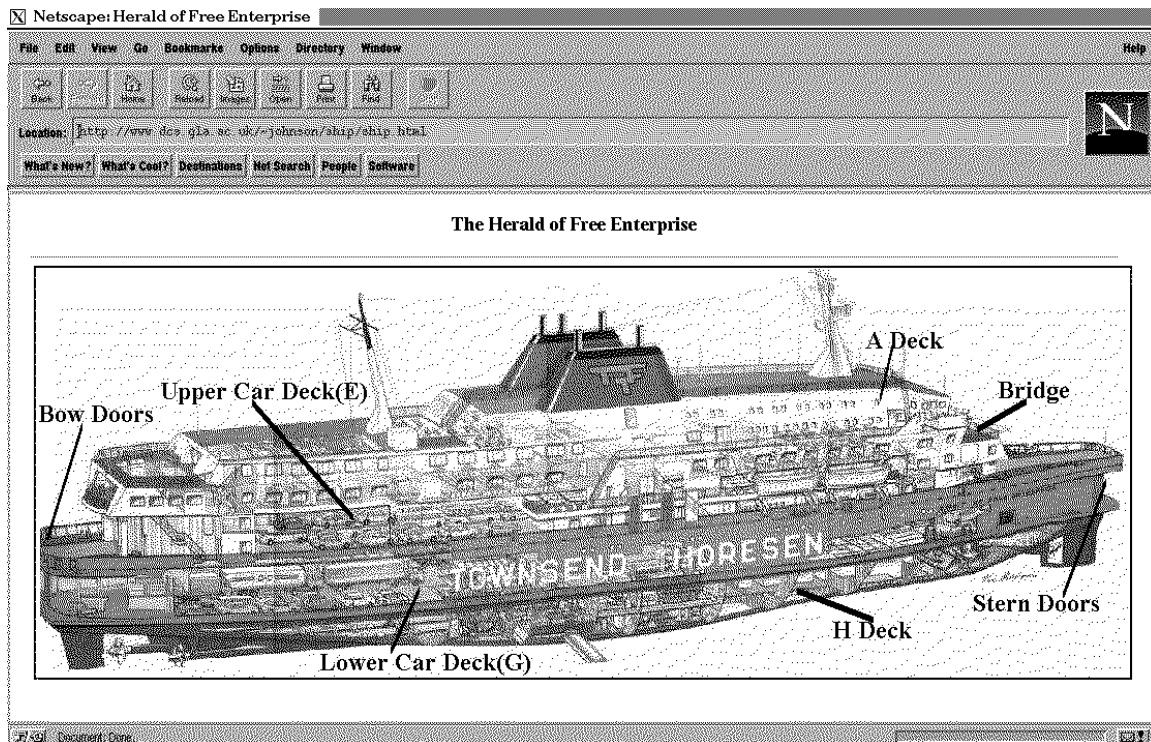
Netscape: Herald of Free Enterprise

File Edit View Go Bookmarks Options Directory Window Help

Back Forward Home Reload Images Open Print Find Stop

Location: http://www.dcs.gla.ac.uk/~johnson/ship/ship.html

What's New? What's Cool? Destinations Net Search People Software

The Herald of Free Enterprise

A Deck

Upper Car Deck(E)

Bridge

Bow Doors

TOWNSEND THORESEN

Stern Doors

H Deck

Lower Car Deck(G)

Document: Done.